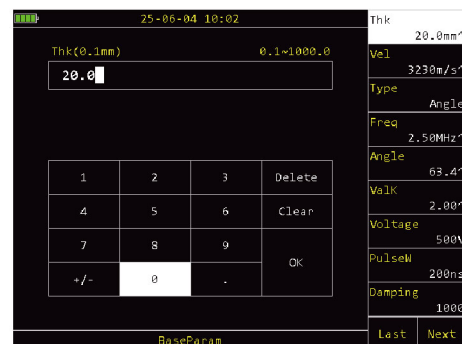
25-06-04 10:02

Thk(0.1mm) 0.1~1000.0

20.0

| 1 | 2 | 3 | Delete |
|---|---|---|---|
| 4 | 5 | 6 | Clear |
| 7 | 8 | 9 | OK |
| +/- | 0 | . | |

BaseParam

Thk
20.0mm

Vel
3230m/s

Type
Angle

Freq
2.50MHz

Angle
63.4

ValK
2.00

Voltage
500V

PulseW
200ns

Damping
1000

Last Next